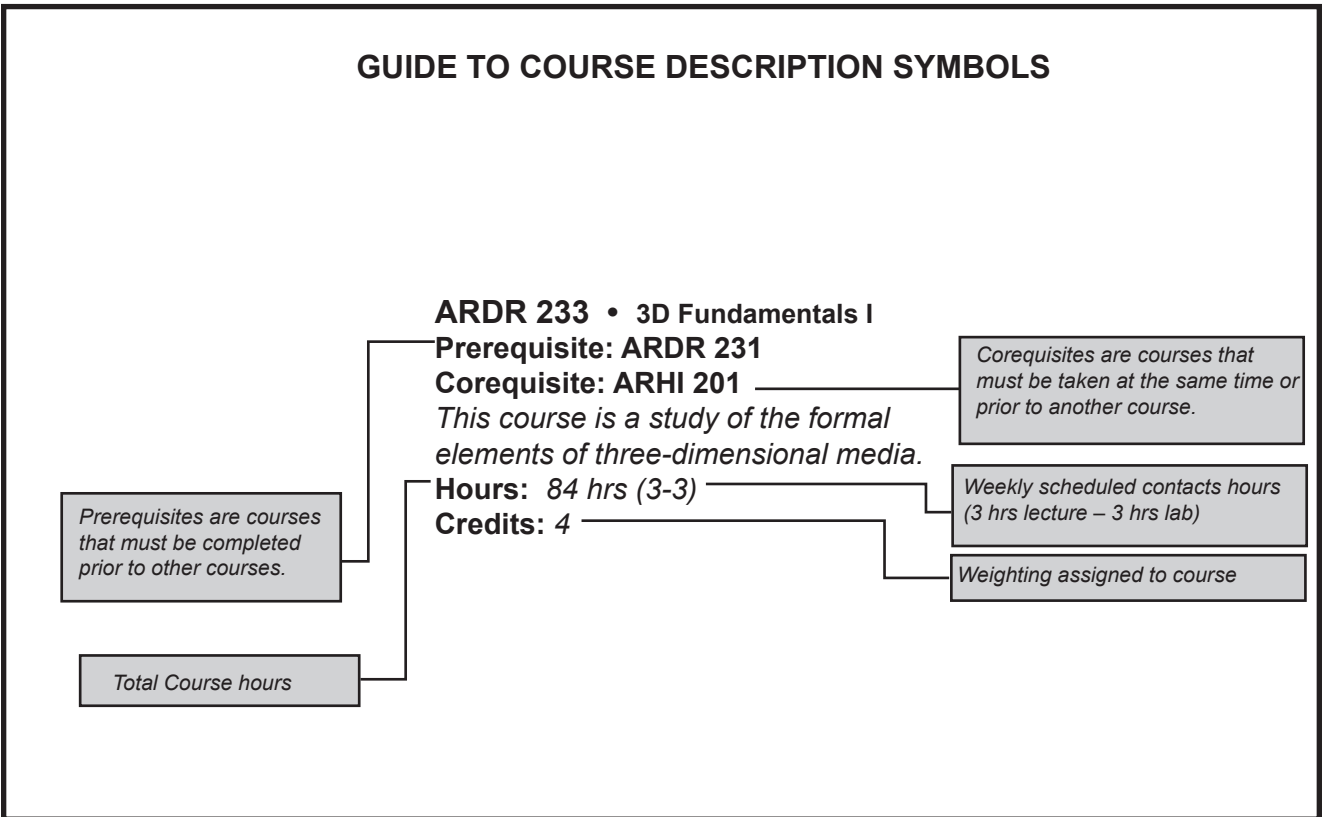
GUIDE TO COURSE DESCRIPTION SYMBOLS

ARDR 233 • 3D Fundamentals I
Prerequisite: ARDR 231
Corequisite: ARHI 201
*This course is a study of the formal elements of three-dimensional media.*
Hours: *84 hrs (3-3)*
Credits: *4*

*Corequisites are courses that must be taken at the same time or prior to another course.*

*Weekly scheduled contacts hours (3 hrs lecture – 3 hrs lab)*

*Prerequisites are courses that must be completed prior to other courses.*

*Weighting assigned to course*

*Total Course hours*